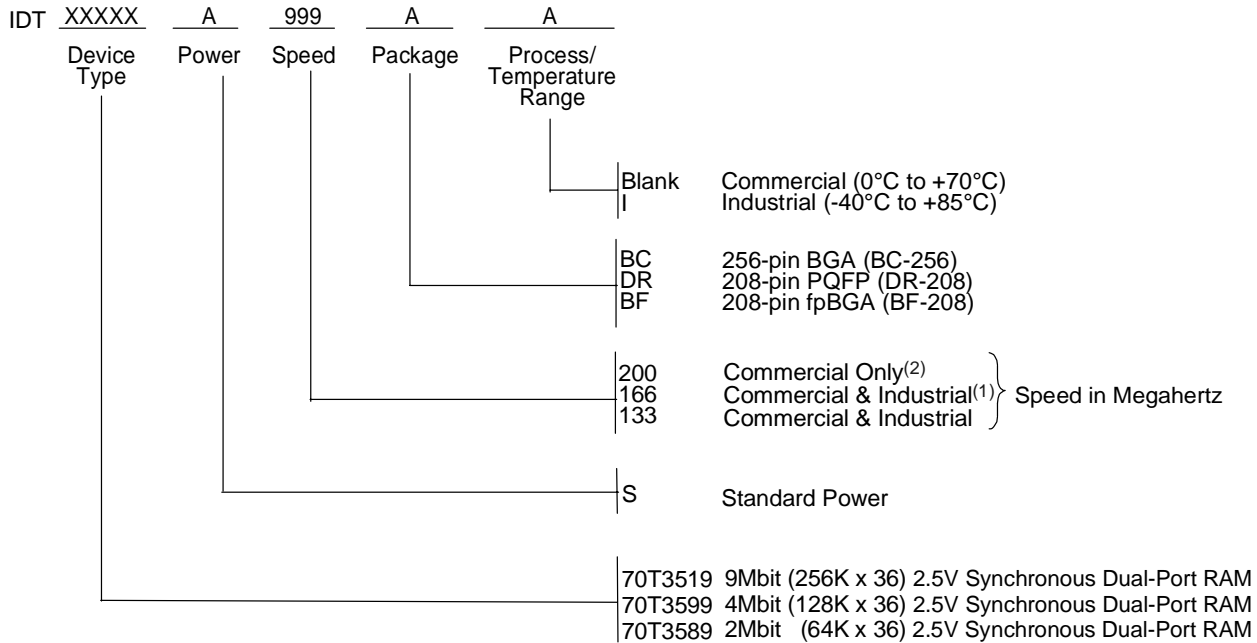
IDT XXXXX A 999 A A

Device Type

Power

Speed

Package

Process/ Temperature Range

Blank Commercial (0°C to +70°C)
I Industrial (-40°C to +85°C)

BC 256-pin BGA (BC-256)
DR 208-pin PQFP (DR-208)
BF 208-pin fpBGA (BF-208)

200 Commercial Only$^{(2)}$
166 Commercial & Industrial$^{(1)}$
133 Commercial & Industrial
Speed in Megahertz

S Standard Power

70T3519 9Mbit (256K x 36) 2.5V Synchronous Dual-Port RAM
70T3599 4Mbit (128K x 36) 2.5V Synchronous Dual-Port RAM
70T3589 2Mbit (64K x 36) 2.5V Synchronous Dual-Port RAM